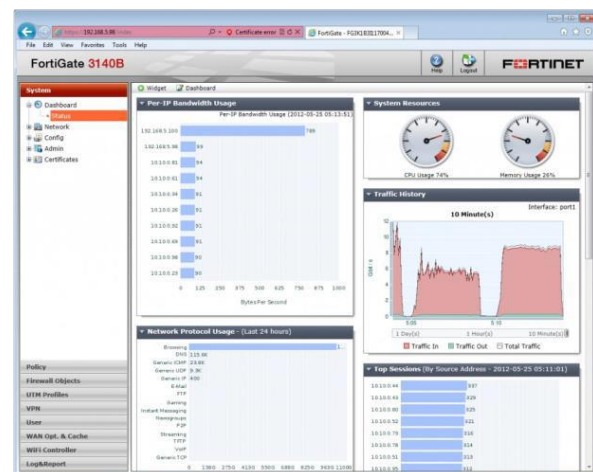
https://192.168.5.88/index
Certificate error
FortiGate - FG3K1B3B11700...

File Edit View Favorites Tools Help

FortiGate 3140B

Help Logout

FURTINET

System

Dashboard
Status
Network
Config
Admin
Certificates

Widget Dashboard

Per-IP Bandwidth Usage

Per-IP Bandwidth Usage (2012-05-25 05:13:51)

| | |
|---|---|
| 192.168.5.100 | 789 |
| 192.168.5.98 | 69 |
| 10.10.0.81 | 94 |
| 10.10.0.61 | 94 |
| 10.10.0.34 | 91 |
| 10.10.0.20 | 91 |
| 10.10.0.92 | 91 |
| 10.10.0.69 | 91 |
| 10.10.0.98 | 90 |
| 10.10.0.23 | 90 |

0 125 250 375 500 625 750 875 1000

Bytes Per Second

System Resources

CPU Usage 74%

Memory Usage 26%

Traffic History

Interface: port1

10 Minute(s)

Gbit/s

5:05 5:10

1 Day(s) 1 Hour(s) 10 Minute(s)

Traffic In Traffic Out Total Traffic

Network Protocol Usage - (Last 24 hours)

Browsing
DNS
Generic ICMP
Generic UDP
Generic IP
E-Mail
FTP
Gaming
Instant Messaging
Newsgroups
P2P
Streaming
TFTP
VoIP
Generic TCP

0 1380 2760 4140 5520 6900 8280 9660 11040

Top Sessions (By Source Address - 2012-05-25 05:11:01)

| | |
|---|---|
| 10.10.0.44 | 537 |
| 10.10.0.43 | 529 |
| 10.10.0.80 | 525 |
| 10.10.0.52 | 521 |
| 10.10.0.75 | 516 |
| 10.10.0.78 | 514 |
| 10.10.0.51 | 513 |
| 10.10.0.95 | 512 |

Policy
Firewall Objects
UTM Profiles
VPN
User
WAN Opt. & Cache
WiFi Controller
Log&Report